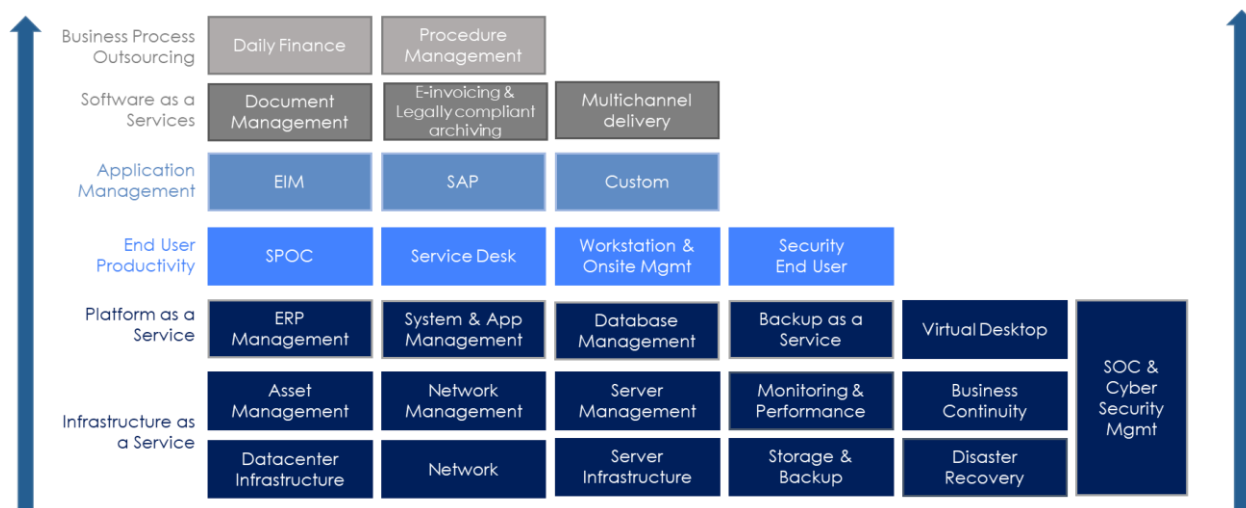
Business Process Outsourcing

Daily Finance

Procedure Management

Software as a Services

Document Management

E-invoicing & Legally compliant archiving

Multichannel delivery

Application Management

EIM

SAP

Custom

End User Productivity

SPOC

Service Desk

Workstation & Onsite Mgmt

Security End User

Platform as a Service

ERP Management

System & App Management

Database Management

Backup as a Service

Virtual Desktop

SOC & Cyber Security Mgmt

Infrastructure as a Service

Asset Management

Network Management

Server Management

Monitoring & Performance

Business Continuity

Datacenter Infrastructure

Network

Server Infrastructure

Storage & Backup

Disaster Recovery